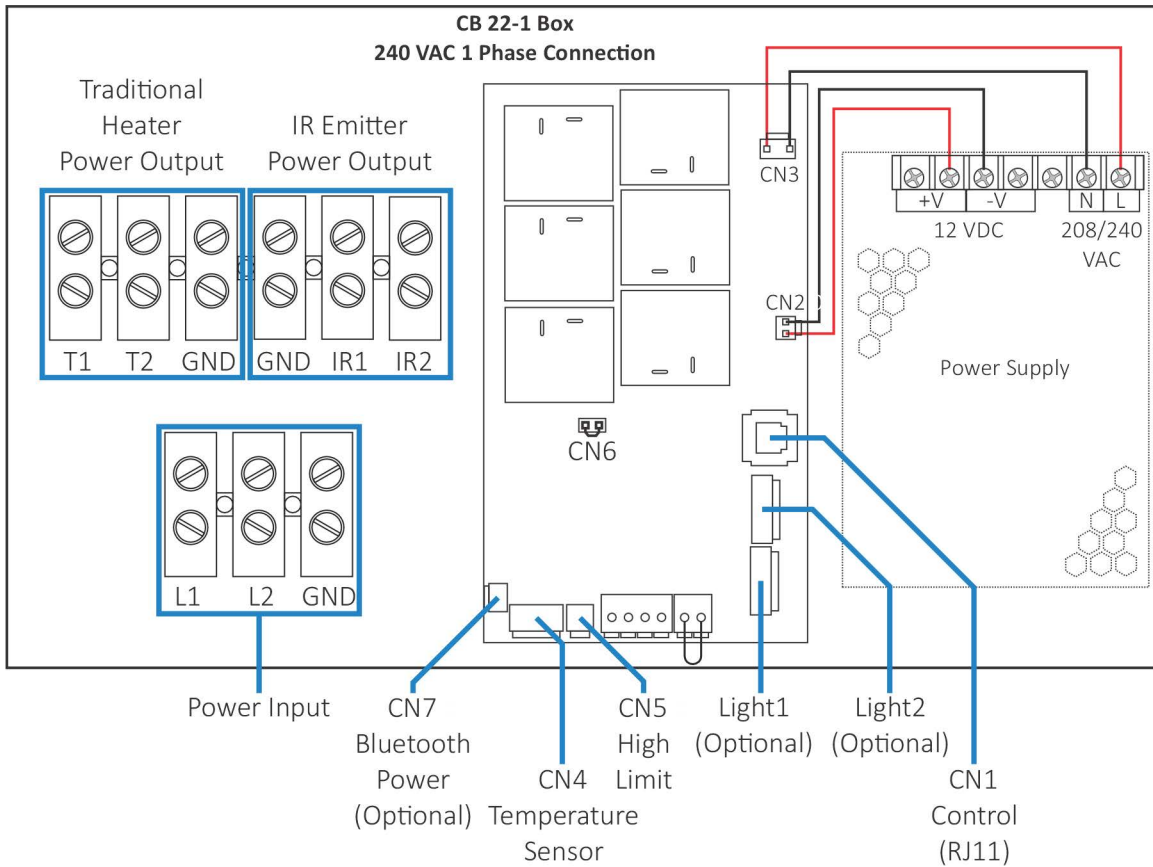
CB 22-1 Box
240 VAC 1 Phase Connection

Traditional Heater Power Output

IR Emitter Power Output

T1 T2 GND GND IR1 IR2

L1 L2 GND

CN3

+V -V N L

12 VDC 208/240 VAC

CN2

Power Supply

CN6

Power Input

CN7 Bluetooth Power (Optional)

CN4 Temperature Sensor

CN5 High Limit

Light1 (Optional)

Light2 (Optional)

CN1 Control (RJ11)